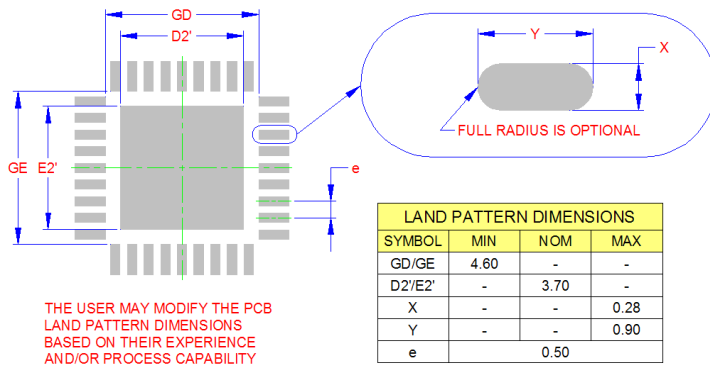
GD

D2'

GE E2'

Y

X

FULL RADIUS IS OPTIONAL

e

| LAND PATTERN DIMENSIONS | | | |
|---|---|---|---|
| SYMBOL | MIN | NOM | MAX |
| GD/GE | 4.60 | - | - |
| D2'/E2' | - | 3.70 | - |
| X | - | - | 0.28 |
| Y | - | - | 0.90 |
| e | 0.50 | | |

THE USER MAY MODIFY THE PCB LAND PATTERN DIMENSIONS BASED ON THEIR EXPERIENCE AND/OR PROCESS CAPABILITY